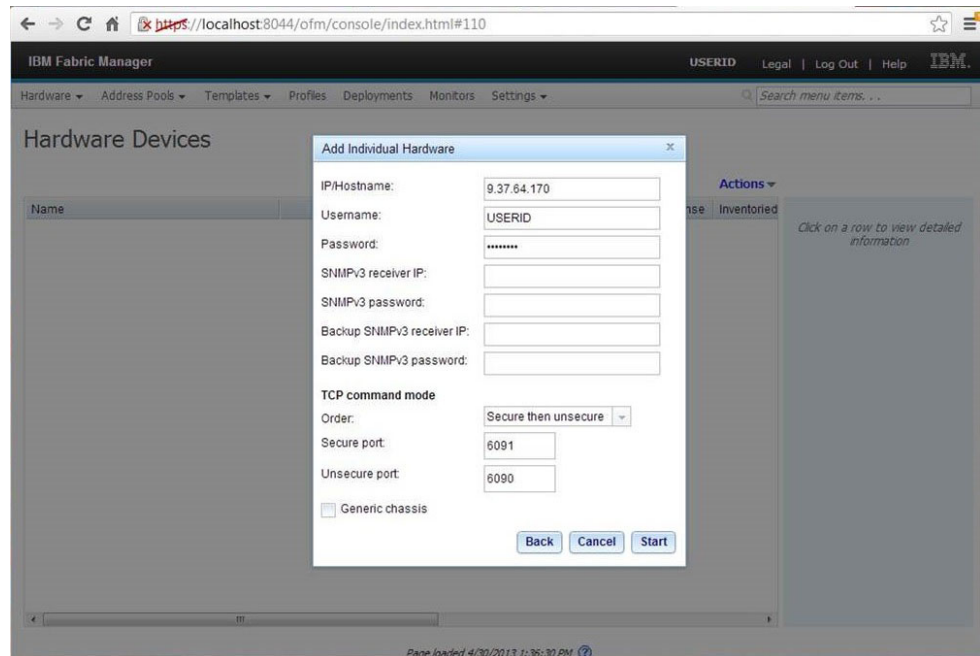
https://localhost:8044/ofm/console/index.html#110

IBM Fabric Manager

USERID Legal | Log Out | Help IBM.

Hardware ▾ Address Pools ▾ Templates ▾ Profiles Deployments Monitors Settings ▾

Search menu items. . .

Hardware Devices

Actions ▾

Name

nse Inventoried

Click on a row to view detailed information

Add Individual Hardware

×

IP/Hostname: 9.37.64.170

Username: USERID

Password: ••••••••

SNMPv3 receiver IP:

SNMPv3 password:

Backup SNMPv3 receiver IP:

Backup SNMPv3 password:

TCP command mode

Order: Secure then unsecure

Secure port: 6091

Unsecure port: 6090

Generic chassis

Back Cancel Start

Page loaded 4/30/2013 1:36:30 PM